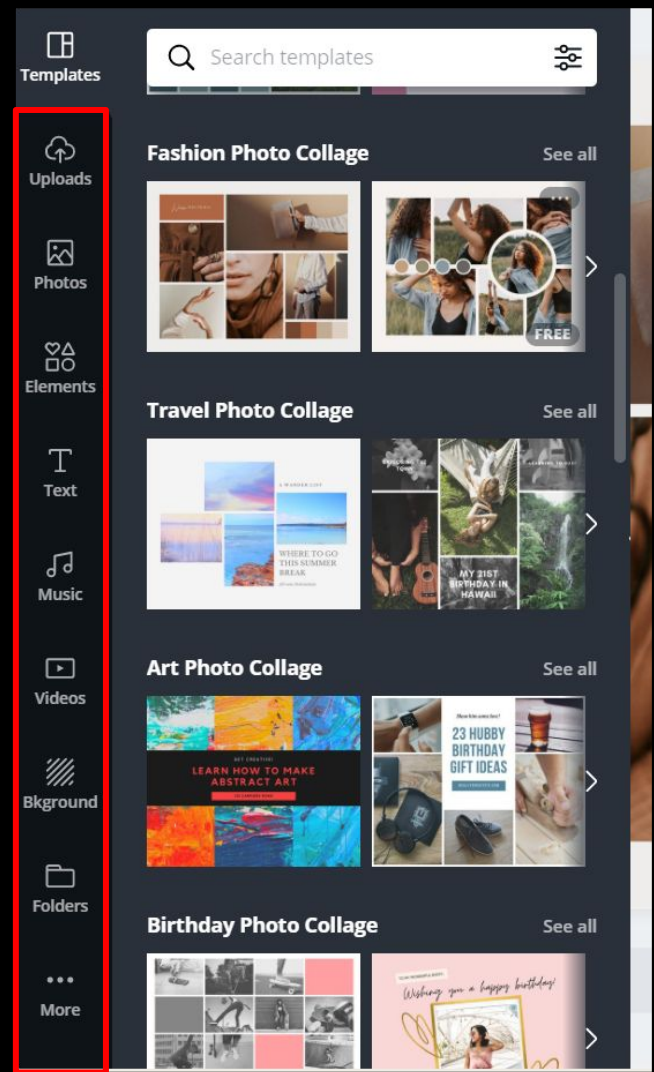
Templates

Uploads

Photos

Elements

Text

Music

Videos

Bkground

Folders

More

Search templates

Fashion Photo Collage
See all

FREE

Travel Photo Collage
See all

A WANDER GIFT
WHERE TO GO THIS SUMMER BREAK

MY 21ST BIRTHDAY IN HAWAII

Art Photo Collage
See all

GET CREATIVE!
LEARN HOW TO MAKE ABSTRACT ART

23 HUBBY BIRTHDAY GIFT IDEAS

Birthday Photo Collage
See all

Wishing you a happy birthday!